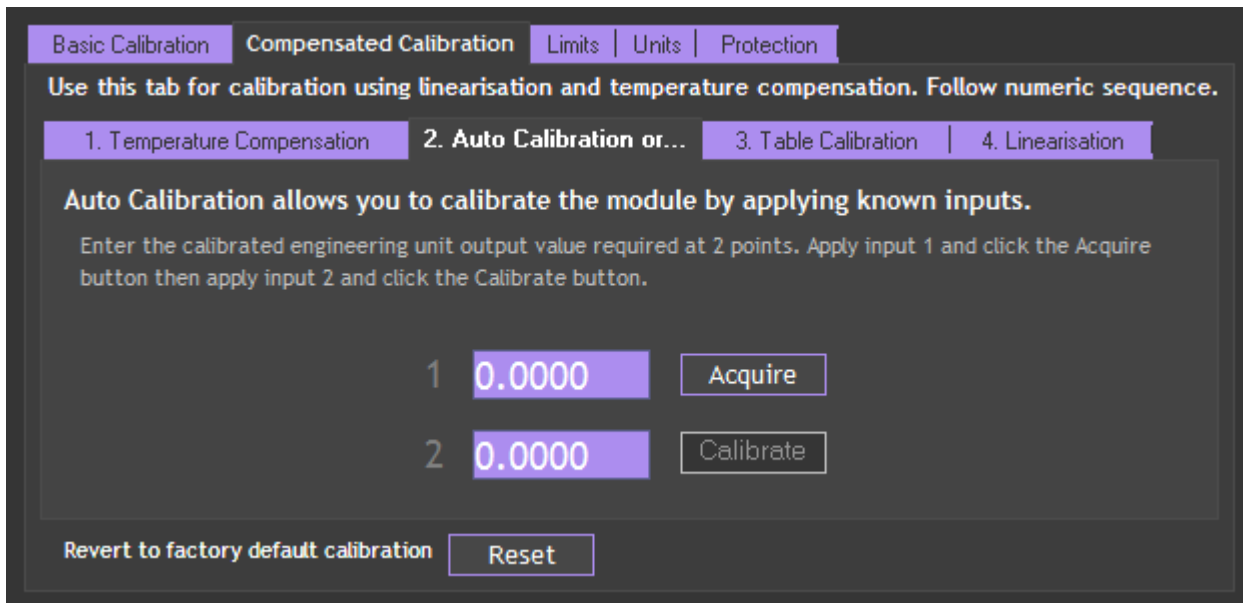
Basic Calibration | Compensated Calibration | Limits | Units | Protection

Use this tab for calibration using linearisation and temperature compensation. Follow numeric sequence.

1. Temperature Compensation | 2. Auto Calibration or... | 3. Table Calibration | 4. Linearisation

Auto Calibration allows you to calibrate the module by applying known inputs.

Enter the calibrated engineering unit output value required at 2 points. Apply input 1 and click the Acquire button then apply input 2 and click the Calibrate button.

1 0.0000 Acquire

2 0.0000 Calibrate

Revert to factory default calibration Reset